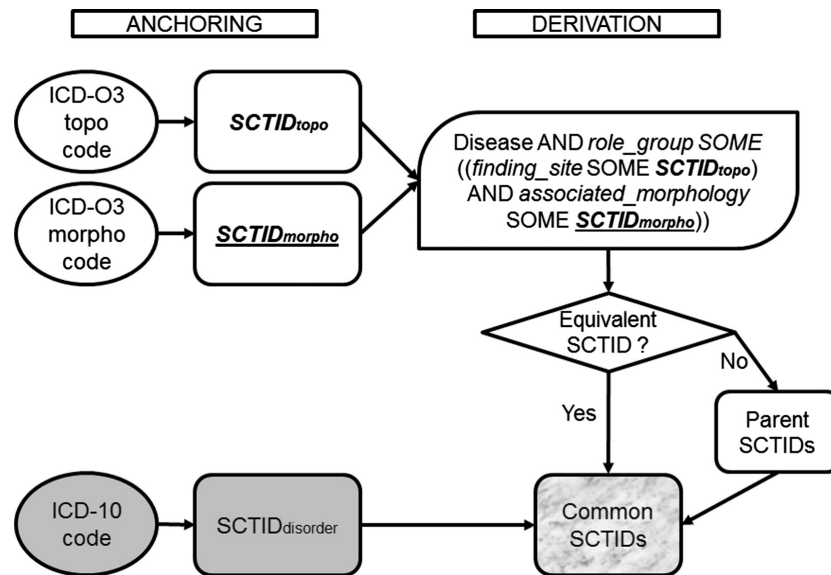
ANCHORING

DERIVATION

ICD-O3 topo code

$SCTID_{topo}$

ICD-O3 morpho code

$SCTID_{morpho}$

Disease AND role_group SOME ((finding_site SOME $SCTID_{topo}$) AND associated_morphology SOME $SCTID_{morpho}$))

Equivalent SCTID ?

No

Yes

Parent SCTIDs

ICD-10 code

$SCTID_{disorder}$

Common SCTIDs